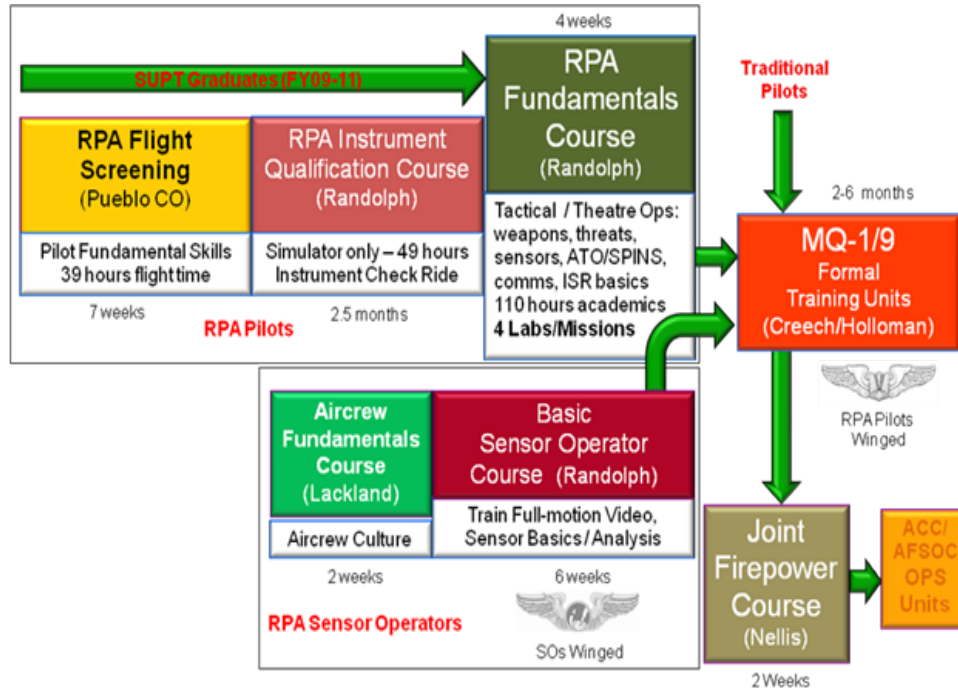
4 weeks

SUPT Graduates (FY09-11)

RPA Fundamentals Course (Randolph)

Traditional Pilots

RPA Flight Screening (Pueblo CO)

RPA Instrument Qualification Course (Randolph)

Pilot Fundamental Skills 39 hours flight time

Simulator only – 49 hours Instrument Check Ride

Tactical / Theatre Ops: weapons, threats, sensors, ATO/SPINS, comms, ISR basics 110 hours academics 4 Labs/Missions

2-6 months

MQ-1/9 Formal Training Units (Creech/Holloman)

7 weeks

RPA Pilots

2.5 months

RPA Pilots Winged

Aircrew Fundamentals Course (Lackland)

Basic Sensor Operator Course (Randolph)

Aircrew Culture

Train Full-motion Video, Sensor Basics / Analysis

2 weeks

6 weeks

RPA Sensor Operators

SOs Winged

Joint Firepower Course (Nellis)

2 Weeks

ACC/ AFSOC OPS Units